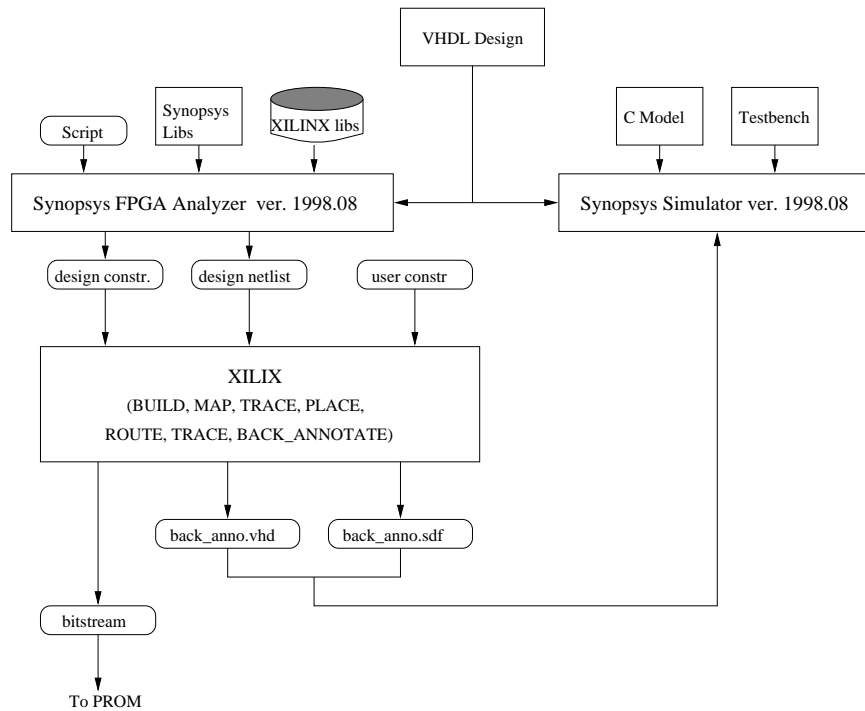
VHDL Design

Script

Synopsys Libs

XILINX libs

C Model

Testbench

Synopsys FPGA Analyzer ver. 1998.08

Synopsys Simulator ver. 1998.08

design constr.

design netlist

user constr

XILIX
(BUILD, MAP, TRACE, PLACE, ROUTE, TRACE, BACK_ANNOTATE)

back_anno.vhd

back_anno.sdf

bitstream

To PROM